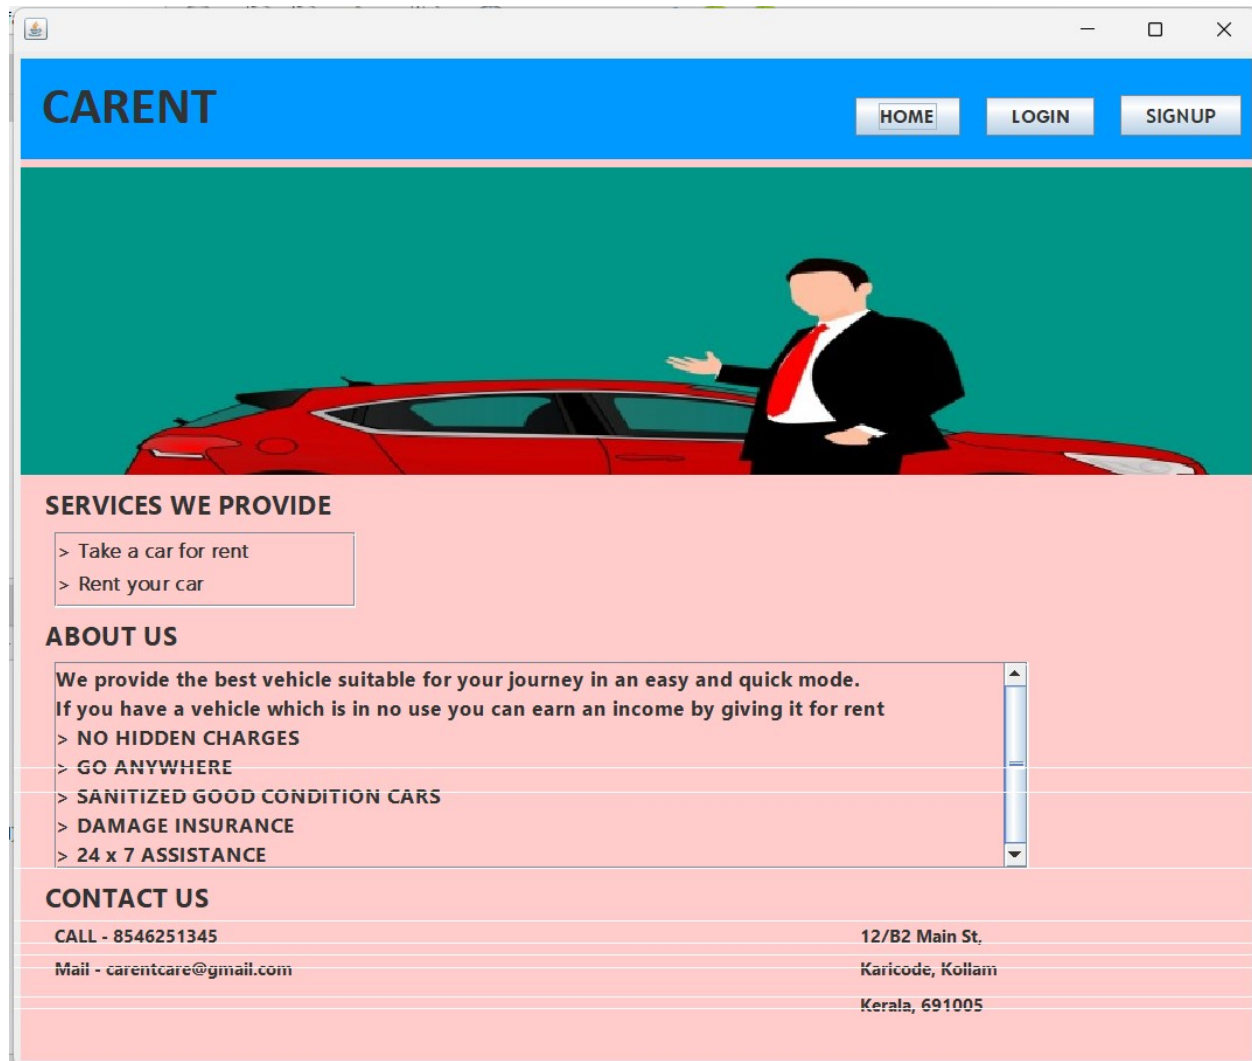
CARENT

HOME LOGIN SIGNUP

SERVICES WE PROVIDE

> Take a car for rent
> Rent your car

ABOUT US

We provide the best vehicle suitable for your journey in an easy and quick mode.
If you have a vehicle which is in no use you can earn an income by giving it for rent
> NO HIDDEN CHARGES
> GO ANYWHERE
> SANITIZED GOOD CONDITION CARS
> DAMAGE INSURANCE
> 24 x 7 ASSISTANCE

CONTACT US

CALL - 8546251345
Mail - carentcare@gmail.com

12/B2 Main St,
Karicode, Kollam
Kerala, 691005